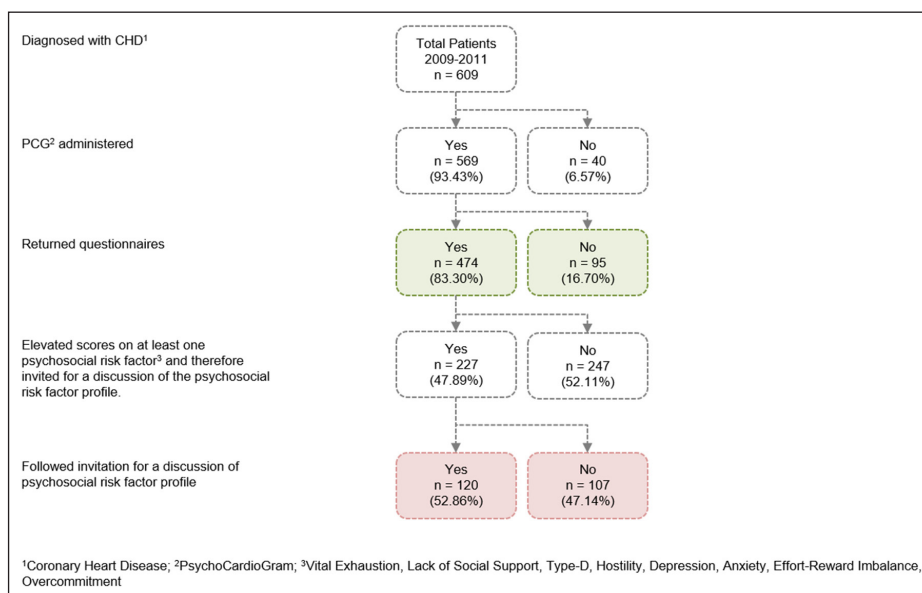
Diagnosed with CHD$^1$

Total Patients
2009-2011
n = 609

PCG$^2$ administered

Yes
n = 569
(93.43%)

No
n = 40
(6.57%)

Returned questionnaires

Yes
n = 474
(83.30%)

No
n = 95
(16.70%)

Elevated scores on at least one psychosocial risk factor$^3$ and therefore invited for a discussion of the psychosocial risk factor profile.

Yes
n = 227
(47.89%)

No
n = 247
(52.11%)

Followed invitation for a discussion of psychosocial risk factor profile

Yes
n = 120
(52.86%)

No
n = 107
(47.14%)

$^1$Coronary Heart Disease; $^2$PsychoCardioGram; $^3$Vital Exhaustion, Lack of Social Support, Type-D, Hostility, Depression, Anxiety, Effort-Reward Imbalance, Overcommitment